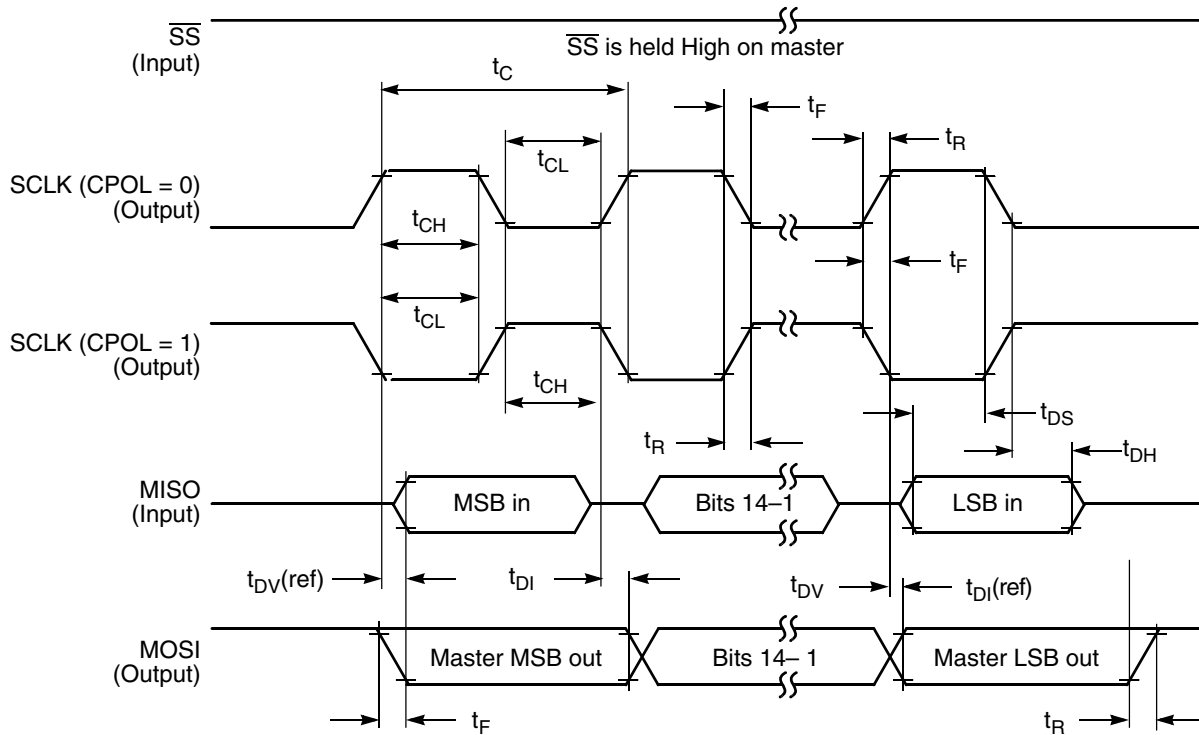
$\overline{SS}$
(Input)
$\overline{SS}$ is held High on master

$t_C$
$t_F$
$t_{CL}$
$t_R$

SCLK (CPOL = 0)
(Output)

$t_{CH}$
$t_F$

$t_{CL}$

SCLK (CPOL = 1)
(Output)

$t_{CH}$
$t_{DS}$
$t_R$
$t_{DH}$

MISO
(Input)
MSB in
Bits 14–1
LSB in

$t_{DV}$(ref)
$t_{DI}$
$t_{DV}$
$t_{DI}$(ref)

MOSI
(Output)
Master MSB out
Bits 14– 1
Master LSB out

$t_F$
$t_R$